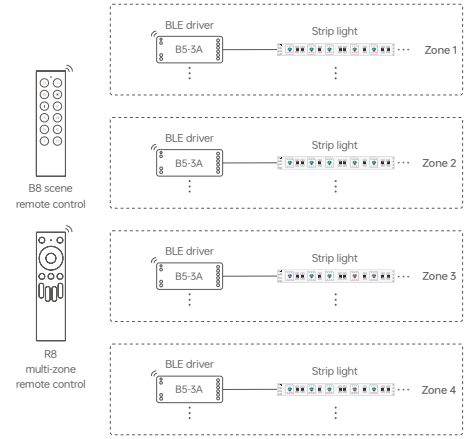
BLE driver
B5-3A
Strip light
Zone 1

BLE driver
B5-3A
Strip light
Zone 2

BLE driver
B5-3A
Strip light
Zone 3

BLE driver
B5-3A
Strip light
Zone 4

B8 scene remote control

R8 multi-zone remote control